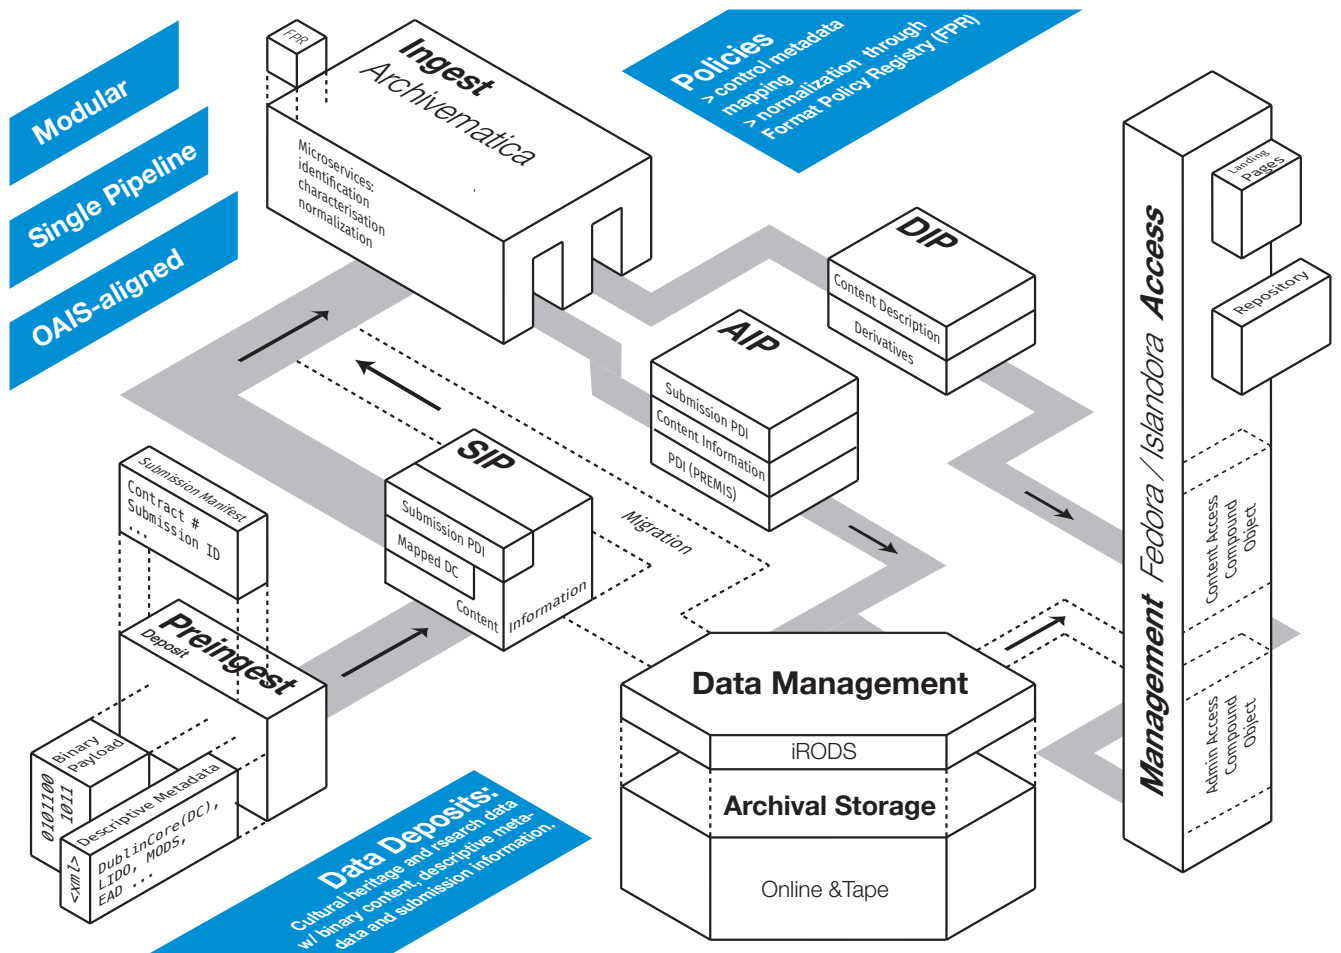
Modular

Single Pipeline

OAIS-aligned

FPR

Ingest
Archivematica

Microservices:
identification
characterisation
normalization

Policies
> control metadata mapping
> normalization through Format Policy Registry (FPR)

DIP
Content Description
Derivatives

AIP
Submission PDI
Content Information
PDI (PREMIS)

SIP
Submission PDI
Mapped DC
Content Information

Migration

Submission Manifest
Contract #
Submission ID
...

Preingest
Deposit

Binary Payload
0101100
1011

Descriptive Metadata
<xml>
DublinCore(DC),
LIDO, MODS,
EAD ...

Data Deposits:
Cultural heritage and rsearch data w/ binary content, descriptive metadata and submission information.

Data Management
iRODS
Archival Storage
Online &Tape

Management Fedora / Islandora Access

Landing Pages

Repository

Content Access
Compound
Object

Admin Access
Compound
Object